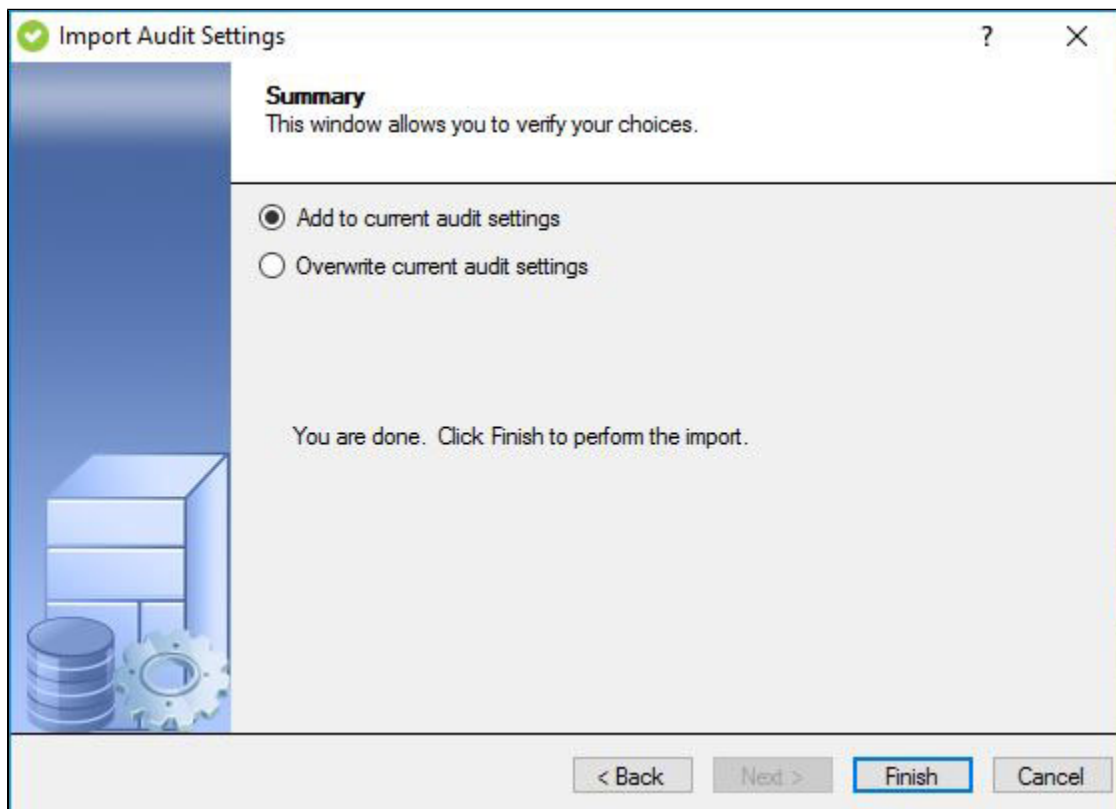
Import Audit Settings

?

X

Summary
This window allows you to verify your choices.

Add to current audit settings

Overwrite current audit settings

You are done. Click Finish to perform the import.

< Back

Next >

Finish

Cancel